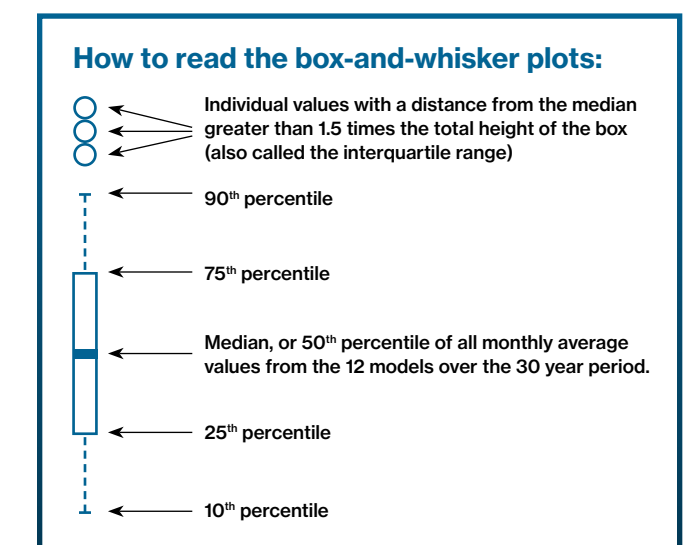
How to read the box-and-whisker plots:

Individual values with a distance from the median greater than 1.5 times the total height of the box (also called the interquartile range)

90$^{th}$ percentile

75$^{th}$ percentile

Median, or 50$^{th}$ percentile of all monthly average values from the 12 models over the 30 year period.

25$^{th}$ percentile

10$^{th}$ percentile